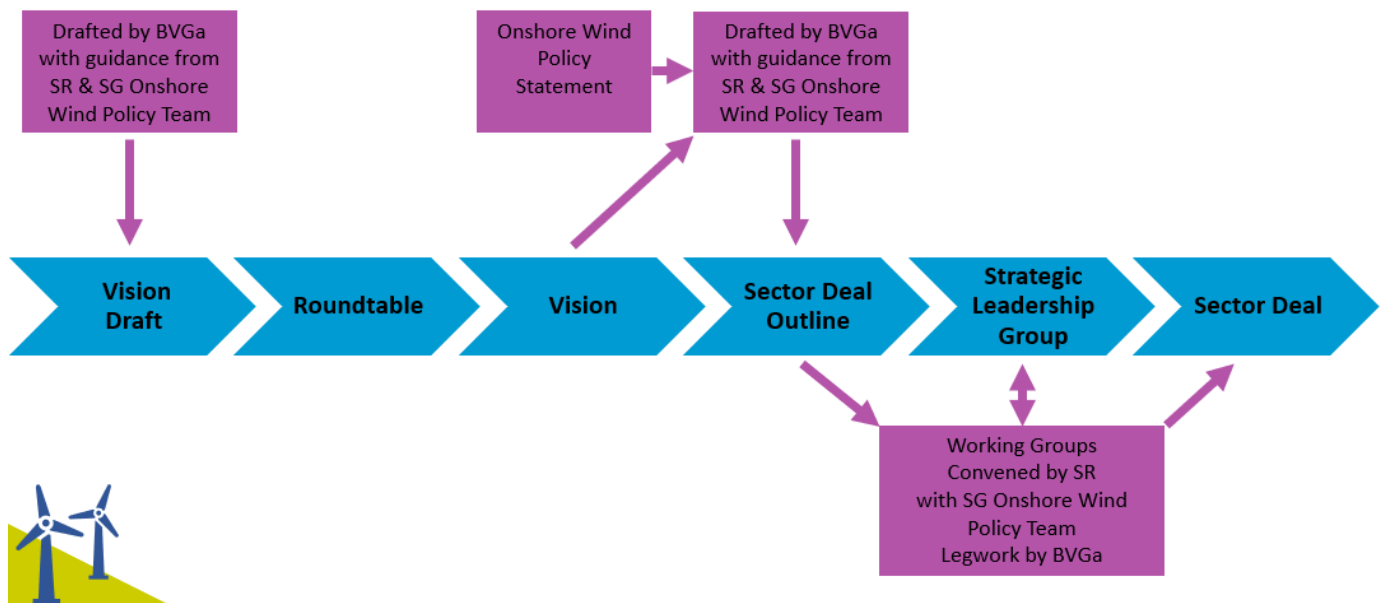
Drafted by BVGa with guidance from SR & SG Onshore Wind Policy Team

Onshore Wind Policy Statement

Drafted by BVGa with guidance from SR & SG Onshore Wind Policy Team

Vision Draft

Roundtable

Vision

Sector Deal Outline

Strategic Leadership Group

Sector Deal

Working Groups Convened by SR with SG Onshore Wind Policy Team Legwork by BVGa